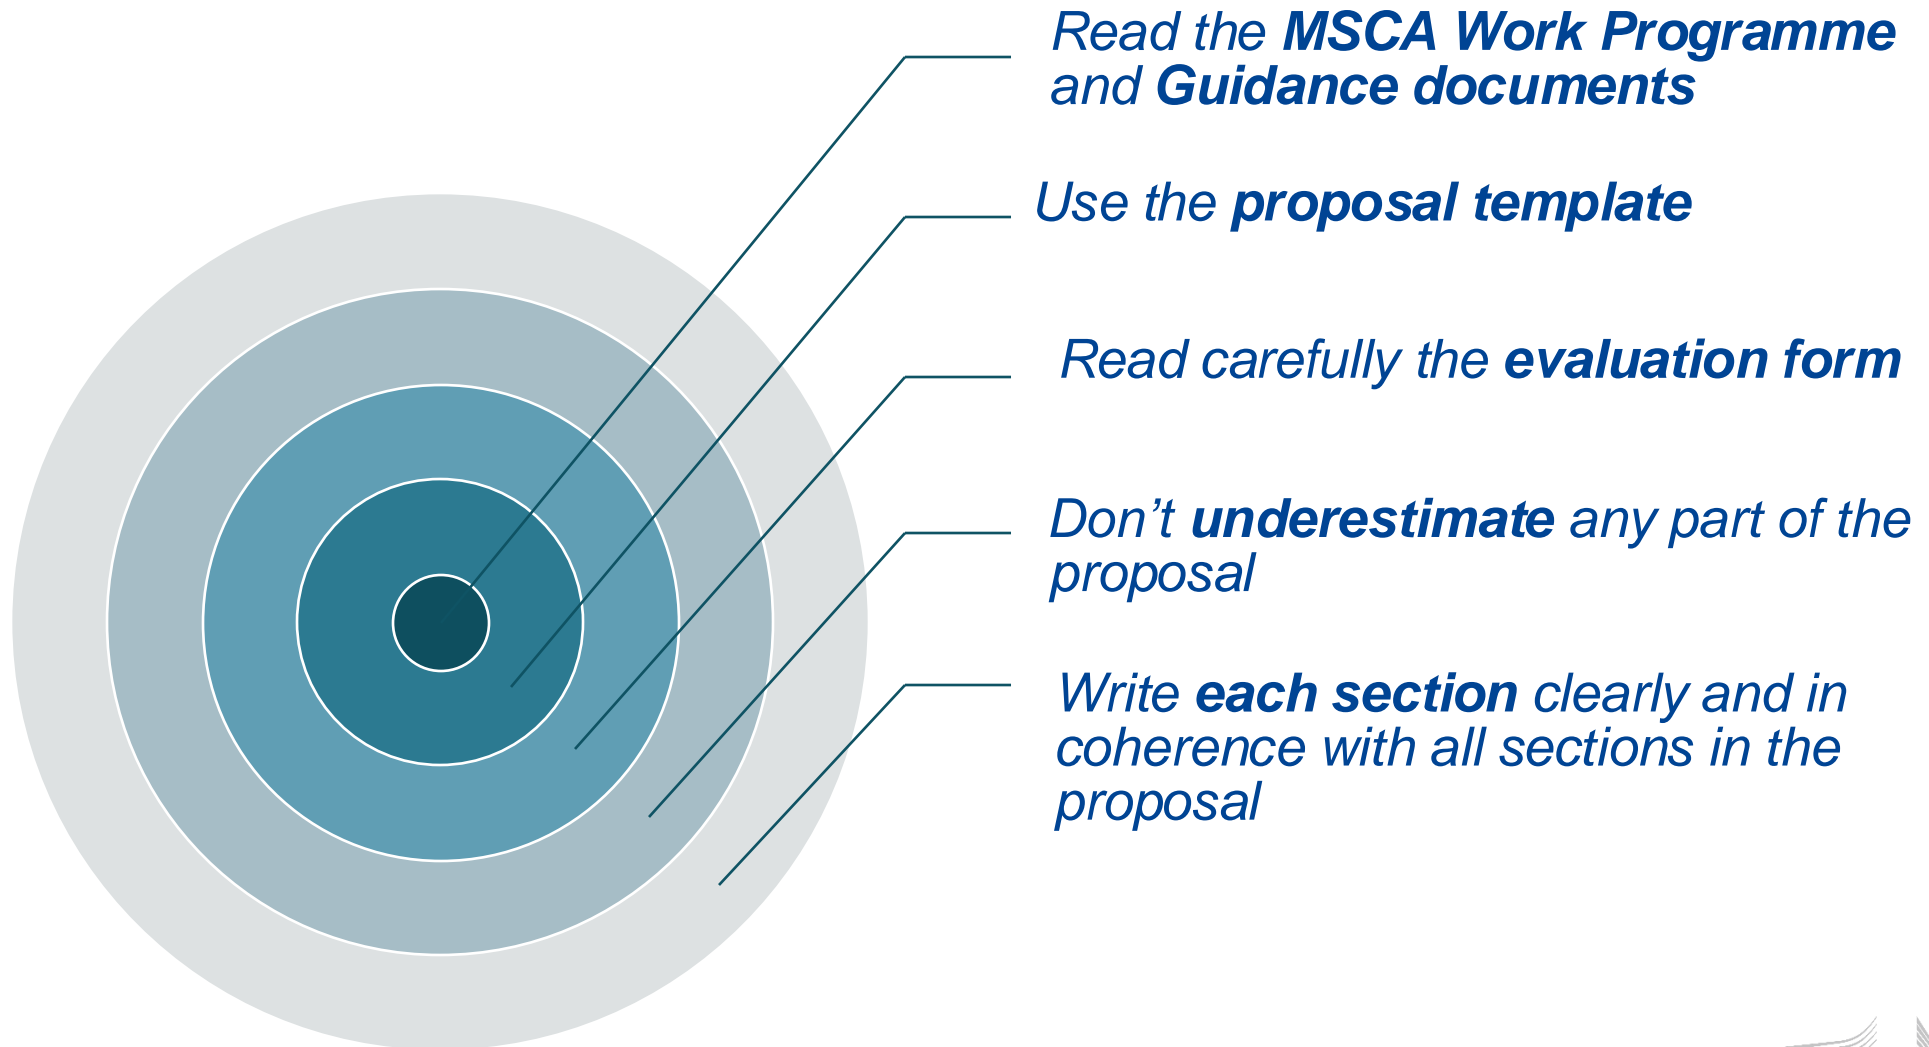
Read the MSCA Work Programme and Guidance documents

Use the proposal template

Read carefully the evaluation form

Don’t underestimate any part of the proposal

Write each section clearly and in coherence with all sections in the proposal